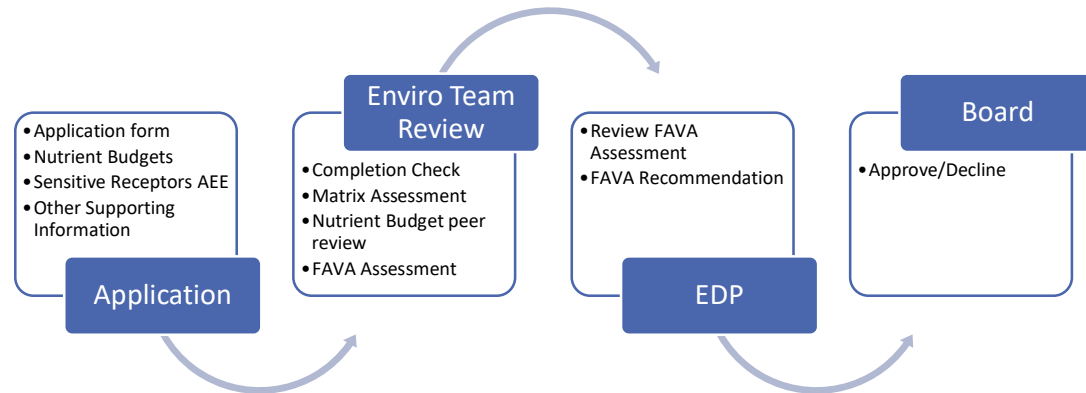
- Application form
- Nutrient Budgets
- Sensitive Receptors AEE
- Other Supporting Information

Application

Enviro Team Review

- Completion Check
- Matrix Assessment
- Nutrient Budget peer review
- FAVA Assessment

- Review FAVA Assessment
- FAVA Recommendation

EDP

Board

- Approve/Decline